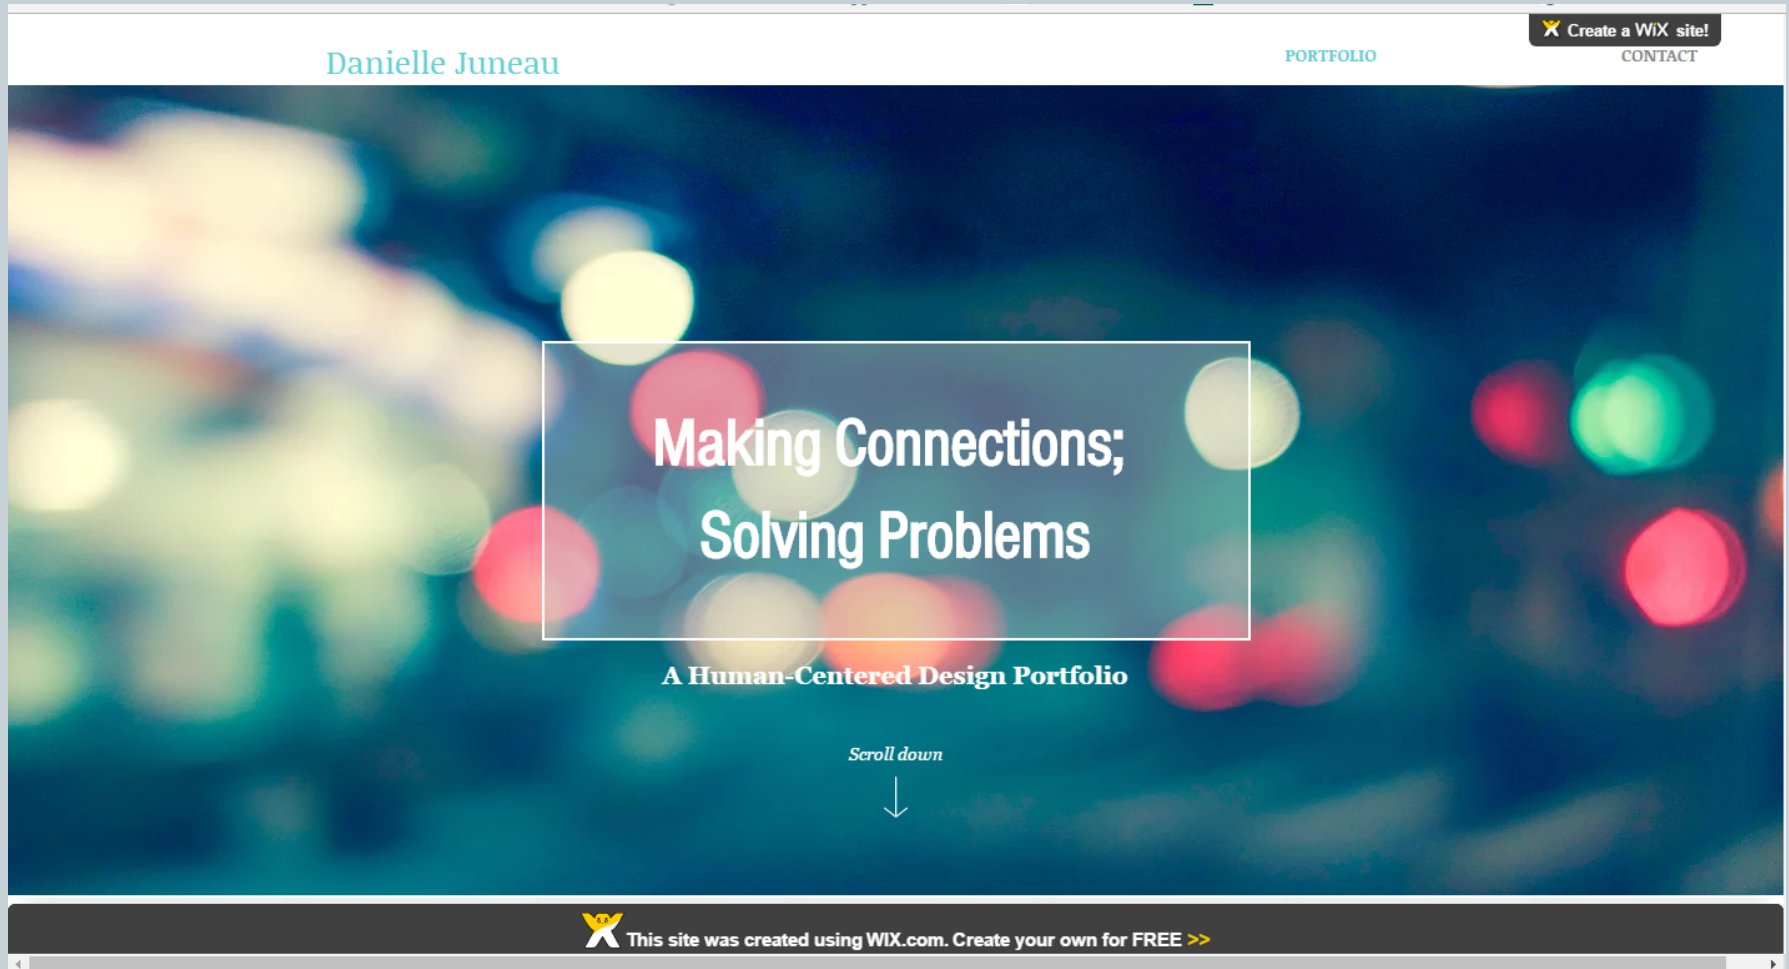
Create a WiX site!

Danielle Juneau

PORTFOLIO

CONTACT

Making Connections;
Solving Problems

A Human-Centered Design Portfolio

Scroll down

This site was created using WIX.com. Create your own for FREE >>